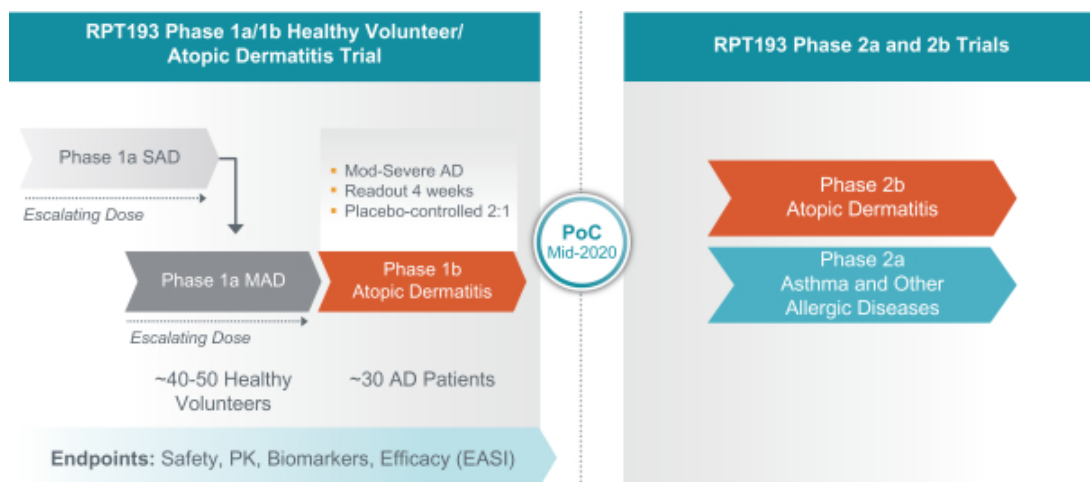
RPT193 Phase 1a/1b Healthy Volunteer/ Atopic Dermatitis Trial

Phase 1a SAD

Escalating Dose

- Mod-Severe AD
- Readout 4 weeks
- Placebo-controlled 2:1

Phase 1a MAD

Phase 1b Atopic Dermatitis

Escalating Dose

~40-50 Healthy Volunteers

~30 AD Patients

Endpoints: Safety, PK, Biomarkers, Efficacy (EASI)

PoC Mid-2020

RPT193 Phase 2a and 2b Trials

Phase 2b Atopic Dermatitis

Phase 2a Asthma and Other Allergic Diseases